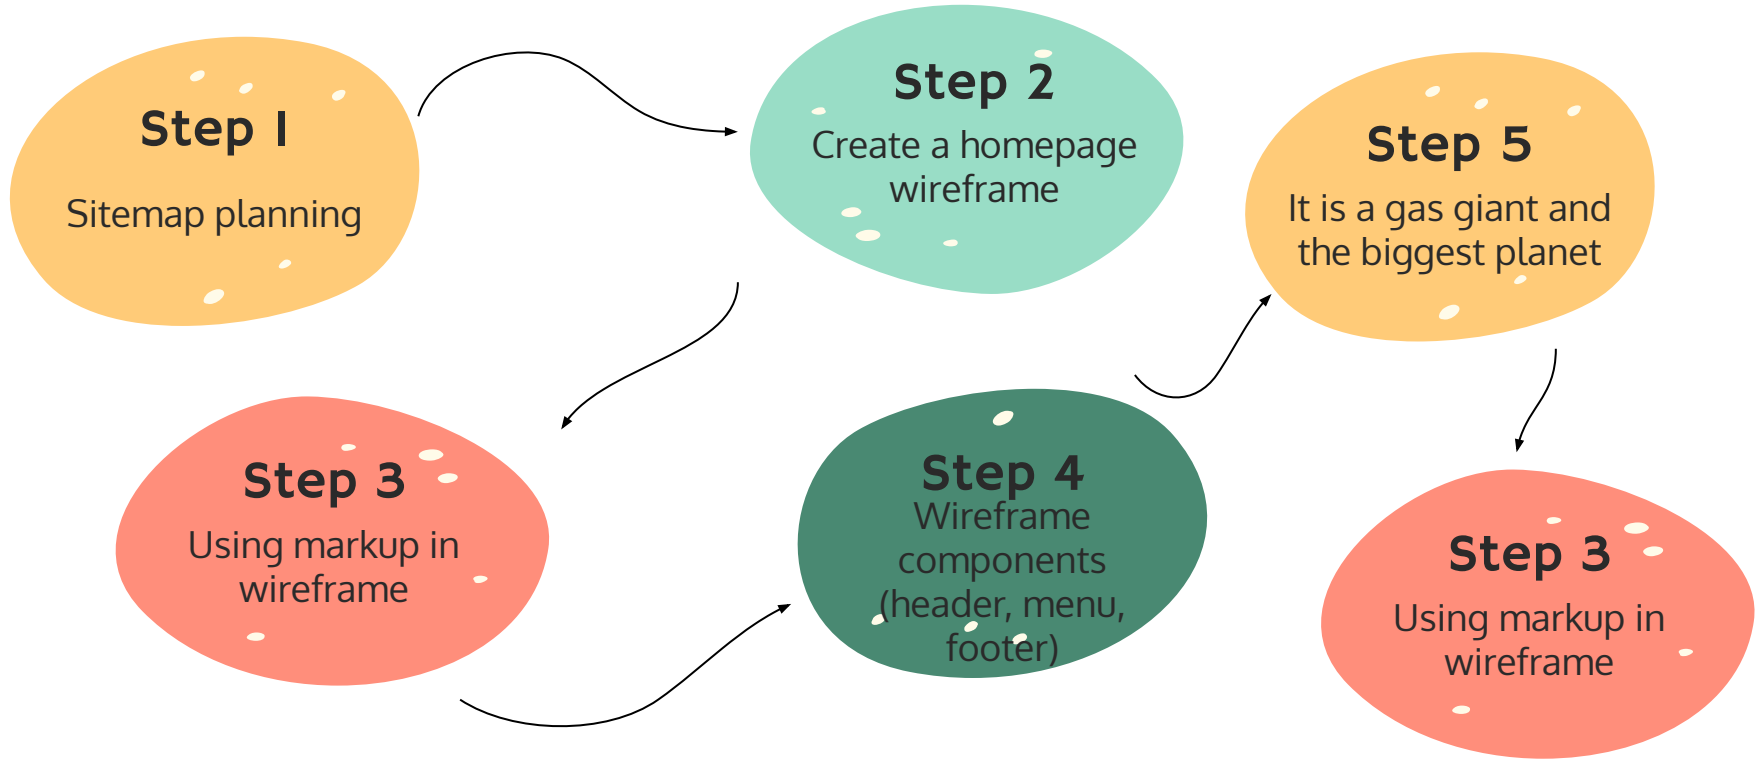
Step I

Sitemap planning

Step 2

Create a homepage wireframe

Step 3

Using markup in wireframe

Step 4

Wireframe components (header, menu, footer)

Step 5

It is a gas giant and the biggest planet

Step 3

Using markup in wireframe